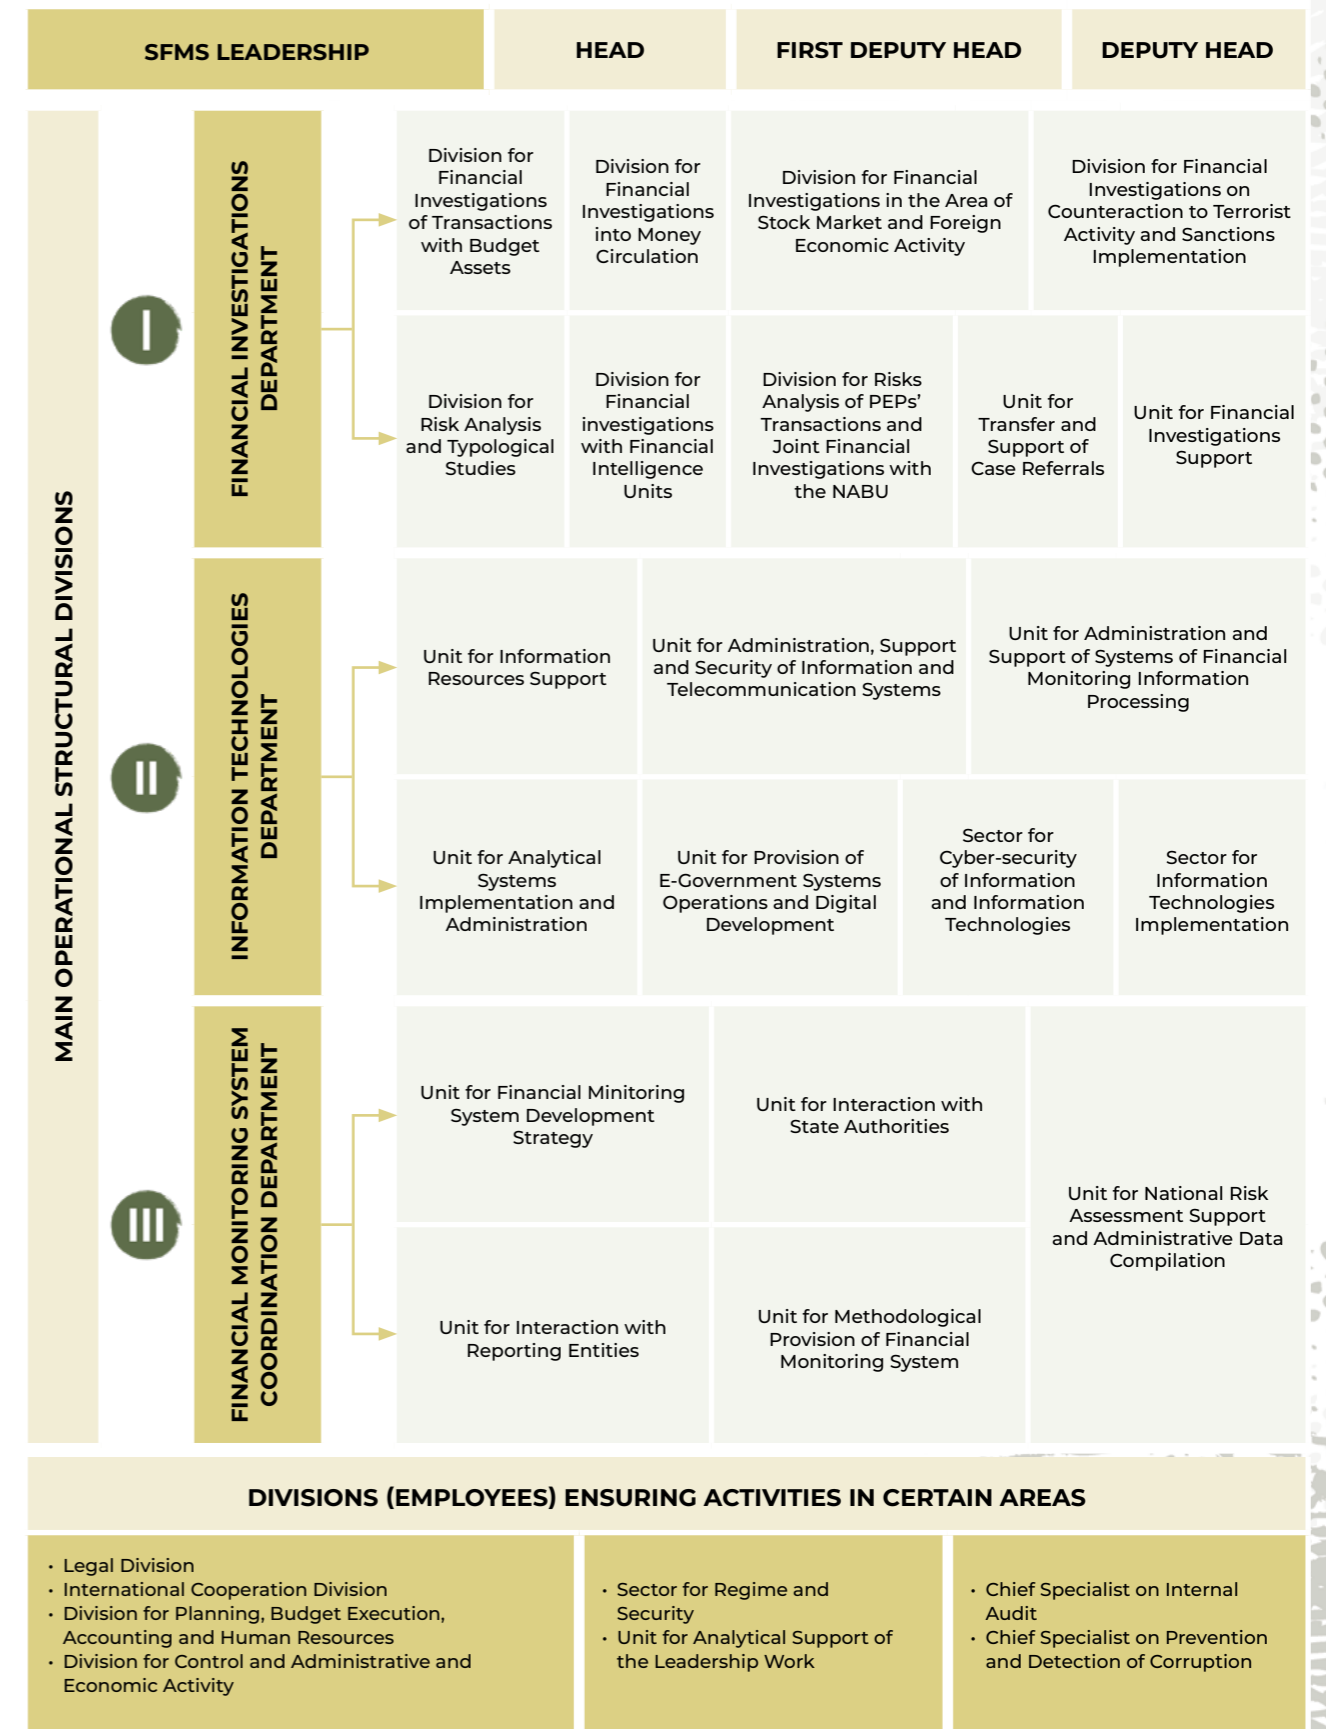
SFMS LEADERSHIP

HEAD

FIRST DEPUTY HEAD

DEPUTY HEAD

MAIN OPERATIONAL STRUCTURAL DIVISIONS

I

FINANCIAL INVESTIGATIONS DEPARTMENT

Division for Financial Investigations of Transactions with Budget Assets

Division for Financial Investigations into Money Circulation

Division for Financial Investigations in the Area of Stock Market and Foreign Economic Activity

Division for Financial Investigations on Counteraction to Terrorist Activity and Sanctions Implementation

Division for Risk Analysis and Typological Studies

Division for Financial investigations with Financial Intelligence Units

Division for Risks Analysis of PEPs' Transactions and Joint Financial Investigations with the NABU

Unit for Transfer and Support of Case Referrals

Unit for Financial Investigations Support

II

INFORMATION TECHNOLOGIES DEPARTMENT

Unit for Information Resources Support

Unit for Administration, Support and Security of Information and Telecommunication Systems

Unit for Administration and Support of Systems of Financial Monitoring Information Processing

Unit for Analytical Systems Implementation and Administration

Unit for Provision of E-Government Systems Operations and Digital Development

Sector for Cyber-security of Information and Information Technologies

Sector for Information Technologies Implementation

III

FINANCIAL MONITORING SYSTEM COORDINATION DEPARTMENT

Unit for Financial Minitoring System Development Strategy

Unit for Interaction with State Authorities

Unit for National Risk Assessment Support and Administrative Data Compilation

Unit for Interaction with Reporting Entities

Unit for Methodological Provision of Financial Monitoring System

DIVISIONS (EMPLOYEES) ENSURING ACTIVITIES IN CERTAIN AREAS

• Legal Division
• International Cooperation Division
• Division for Planning, Budget Execution, Accounting and Human Resources
• Division for Control and Administrative and Economic Activity

• Sector for Regime and Security
• Unit for Analytical Support of the Leadership Work

• Chief Specialist on Internal Audit
• Chief Specialist on Prevention and Detection of Corruption